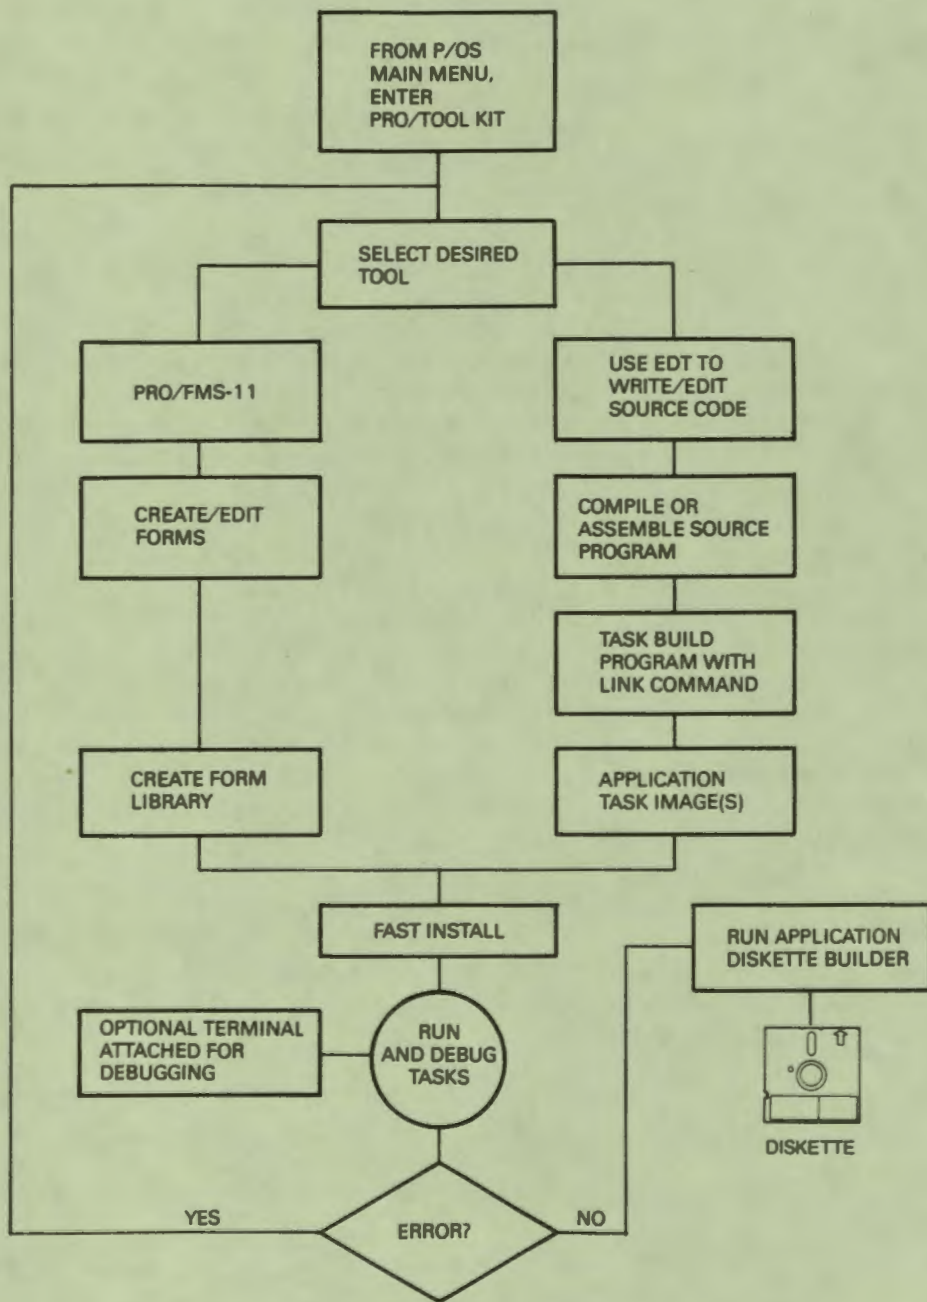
FROM P/OS MAIN MENU, ENTER PRO/TOOL KIT

SELECT DESIRED TOOL

PRO/FMS-11

CREATE/EDIT FORMS

CREATE FORM LIBRARY

USE EDT TO WRITE/EDIT SOURCE CODE

COMPILE OR ASSEMBLE SOURCE PROGRAM

TASK BUILD PROGRAM WITH LINK COMMAND

APPLICATION TASK IMAGE(S)

FAST INSTALL

OPTIONAL TERMINAL ATTACHED FOR DEBUGGING

RUN AND DEBUG TASKS

RUN APPLICATION DISKETTE BUILDER

DISKETTE

YES

ERROR?

NO